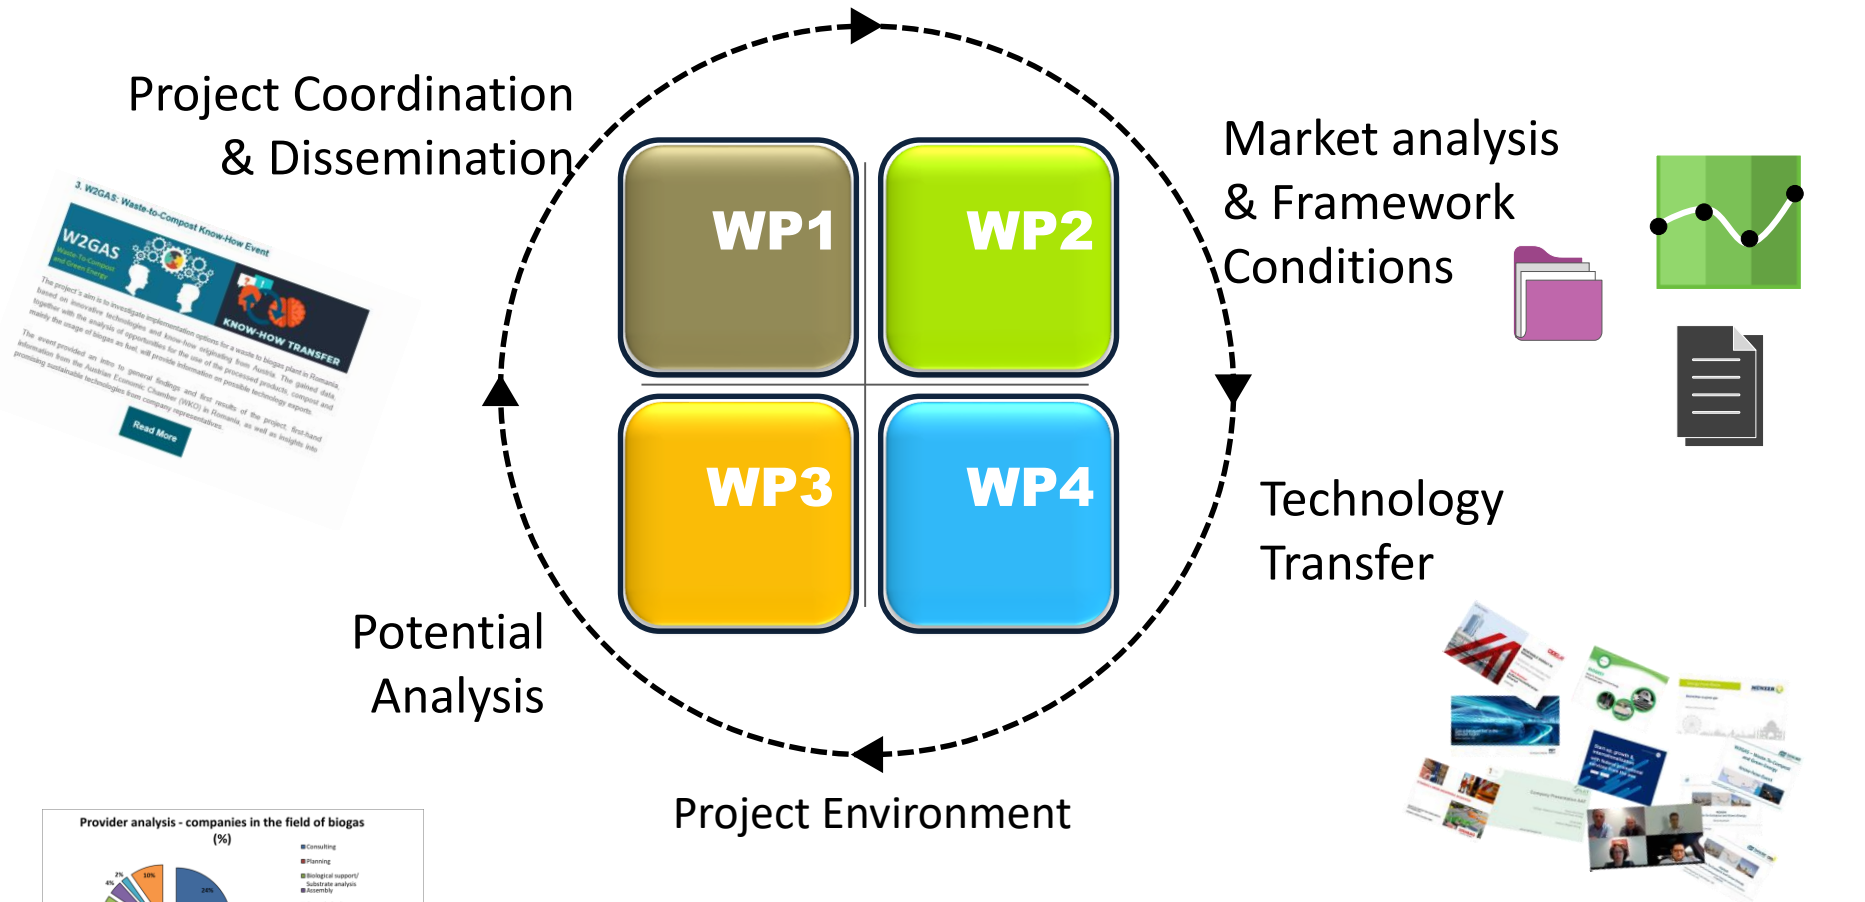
Project Coordination & Dissemination

3. W2GAS: Waste-to-Compost Know-How Event

W2GAS Waste-To-Compost and Green Energy

KNOW-HOW TRANSFER

The project's aim is to investigate implementation options for a waste to biogas plant in Romania based on innovative technologies and know-how originating from Austria. The gained data, together with the analysis of opportunities for the use of the processed products, compost and mainly the usage of biogas as fuel, will provide information on possible technology exports.

The event provided an intro to general findings and first results of the project, first-hand information from the Austrian Economic Chamber (WKO) in Romania, as well as insights into promising sustainable technologies from company representatives.

Read More

WP1

WP2

WP3

WP4

Market analysis & Framework Conditions

Technology Transfer

Potential Analysis

Project Environment

Provider analysis - companies in the field of biogas (%)

Consulting
Planning
Biological support/ Substrate analysis
Assembly

10%
2%
4%
24%